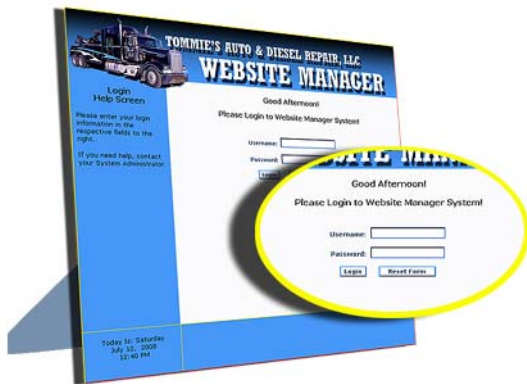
TOMMIE'S AUTO & DIESEL REPAIR, LLC
WEBSITE MANAGER

Login
Help Screen

Please enter your login information in the respective fields to the right.

If you need help, contact your System Administrator.

Good Afternoon!

Please Login to Website Manager System!

Username:

Password:

Login

Today is: Saturday
July 12, 2008
12:40 PM

SITE MAN

Good Afternoon!

Please Login to Website Manager System!

Username:

Password:

Login Reset Form